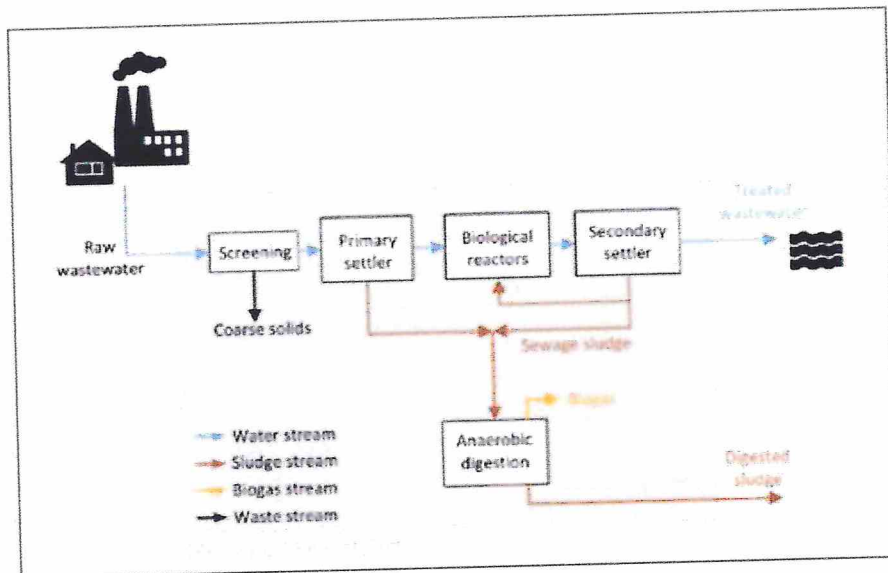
Raw wastewater

Screening

Coarse solids

Primary settler

Biological reactors

Secondary settler

Treated wastewater

Sewage sludge

Biogas

Anaerobic digestion

Digested sludge

Water stream

Sludge stream

Biogas stream

Waste stream

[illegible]